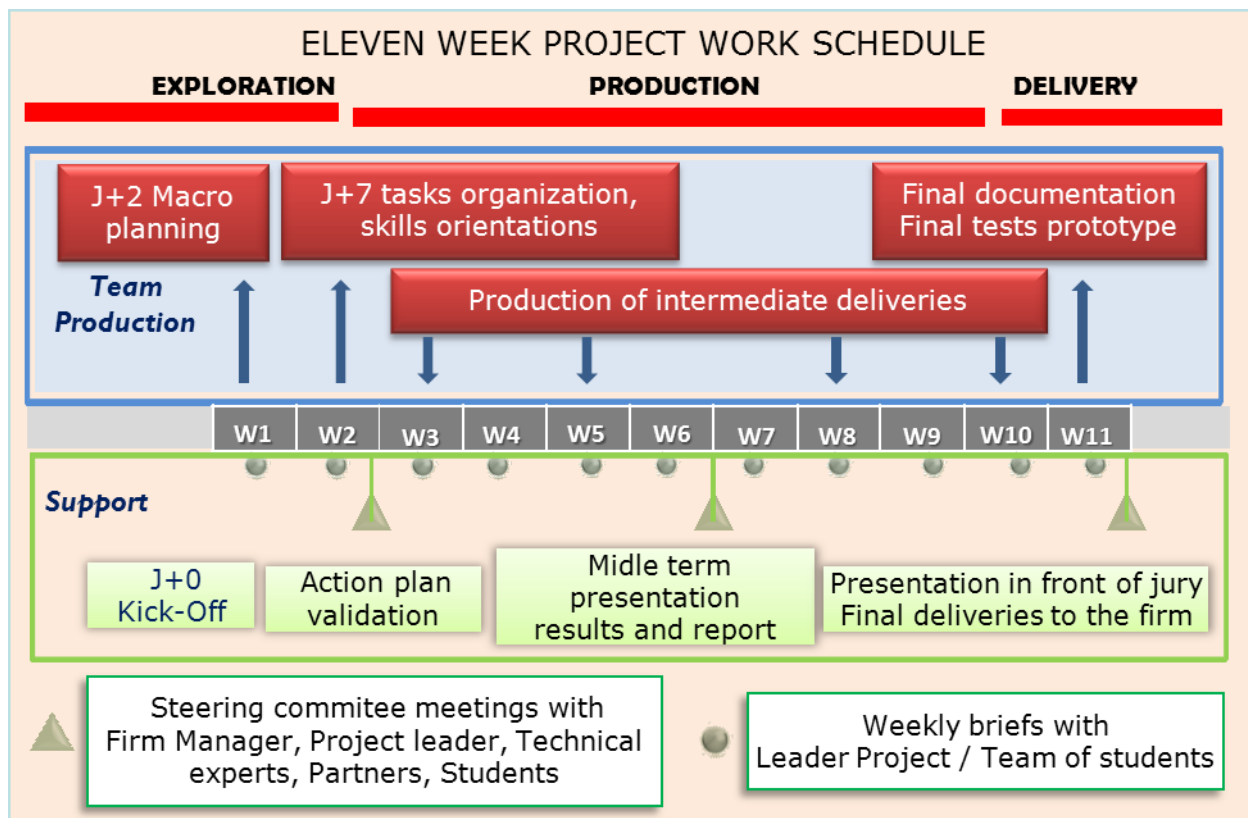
ELEVEN WEEK PROJECT WORK SCHEDULE

EXPLORATION

PRODUCTION

DELIVERY

J+2 Macro planning

J+7 tasks organization, skills orientations

Final documentation Final tests prototype

Team Production

Production of intermediate deliveries

W1 W2 W3 W4 W5 W6 W7 W8 W9 W10 W11

Support

J+0 Kick-Off

Action plan validation

Midle term presentation results and report

Presentation in front of jury Final deliveries to the firm

Steering commitee meetings with Firm Manager, Project leader, Technical experts, Partners, Students

Weekly briefs with Leader Project / Team of students